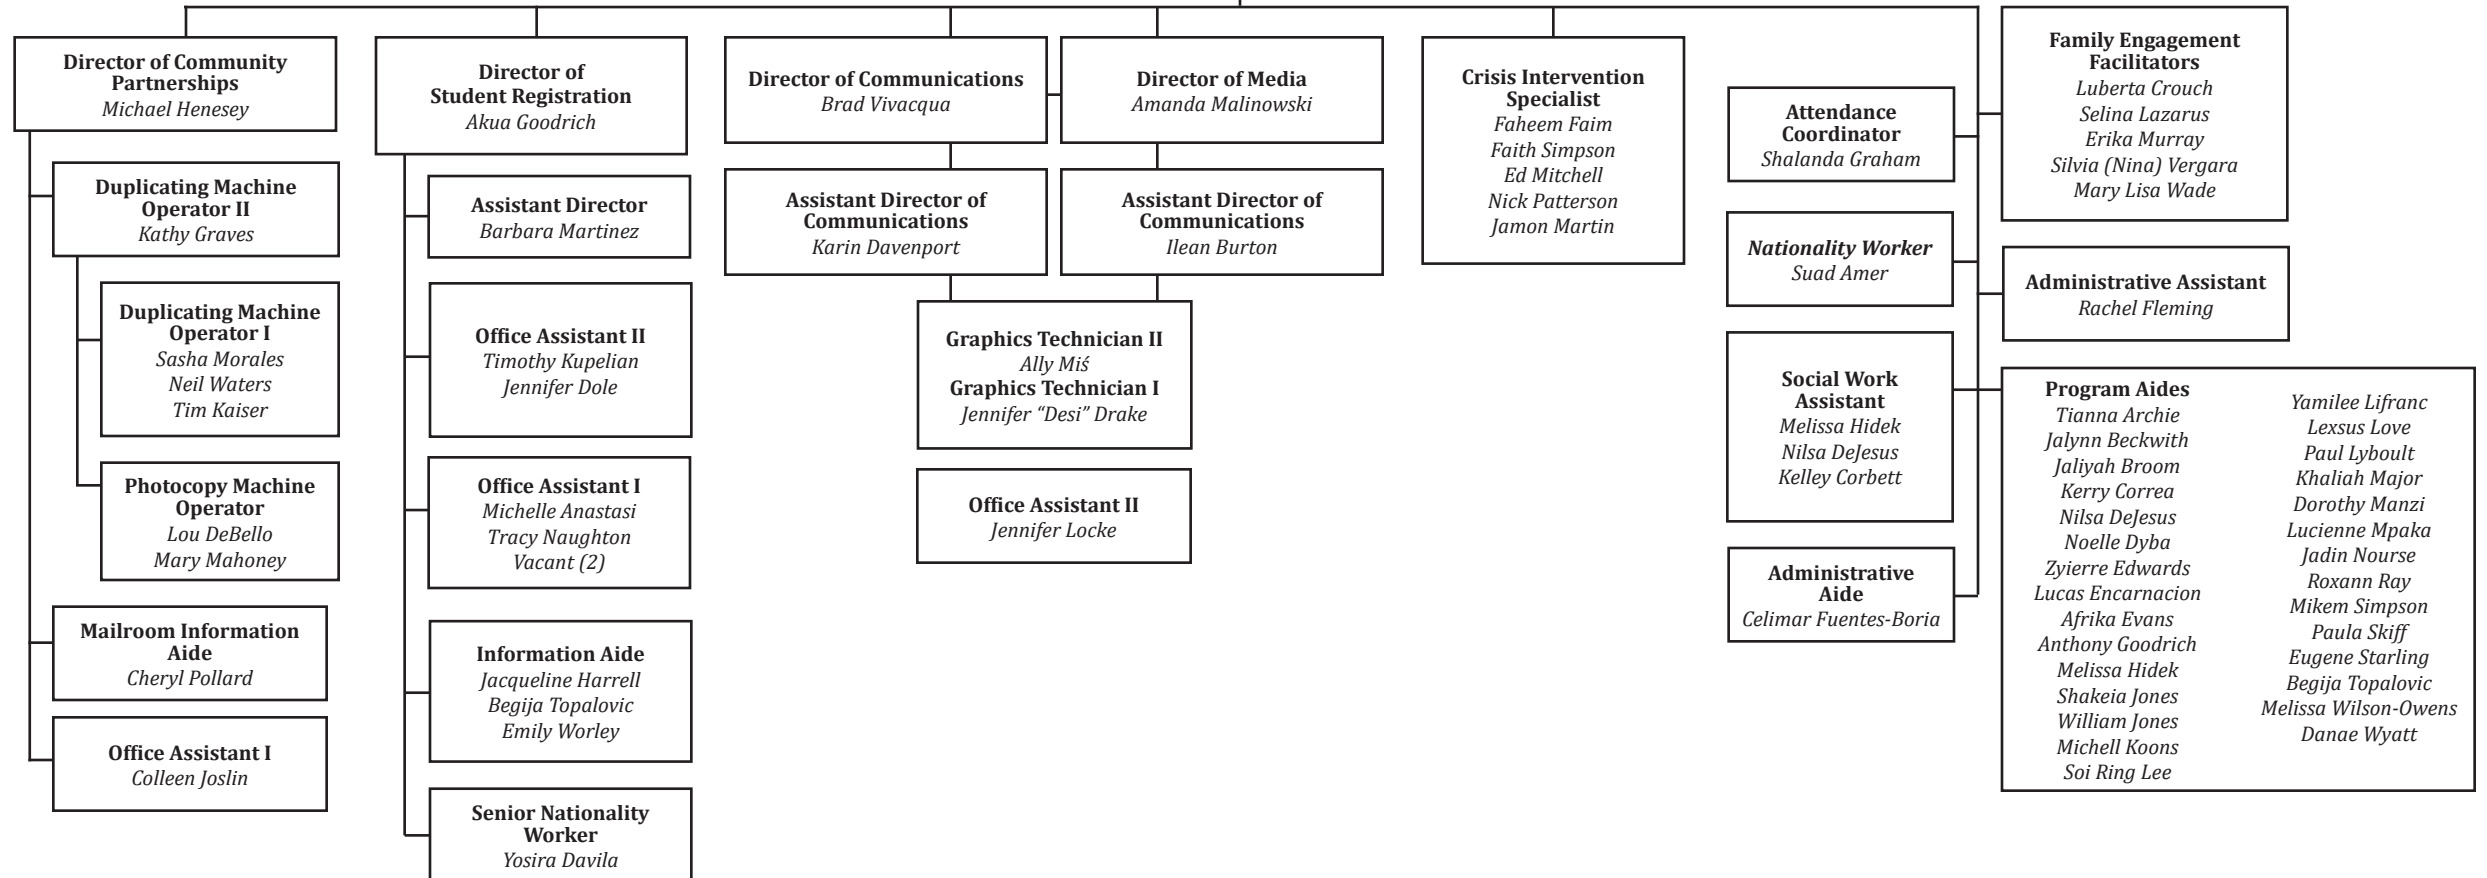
Director of Community Partnerships
Michael Henesey

Duplicating Machine Operator II
Kathy Graves

Duplicating Machine Operator I
Sasha Morales
Neil Waters
Tim Kaiser

Photocopy Machine Operator
Lou DeBello
Mary Mahoney

Mailroom Information Aide
Cheryl Pollard

Office Assistant I
Colleen Joslin

Director of Student Registration
Akua Goodrich

Assistant Director
Barbara Martinez

Office Assistant II
Timothy Kupelian
Jennifer Dole

Office Assistant I
Michelle Anastasi
Tracy Naughton
Vacant (2)

Information Aide
Jacqueline Harrell
Begija Topalovic
Emily Worley

Senior Nationality Worker
Yosira Davila

Director of Communications
Brad Vivacqua

Director of Media
Amanda Malinowski

Assistant Director of Communications
Karin Davenport

Assistant Director of Communications
Ilean Burton

Graphics Technician II
Ally Miś
Graphics Technician I
Jennifer "Desi" Drake

Office Assistant II
Jennifer Locke

Crisis Intervention Specialist
Faheem Faim
Faith Simpson
Ed Mitchell
Nick Patterson
Jamon Martin

Attendance Coordinator
Shalanda Graham

Nationality Worker
Suad Amer

Social Work Assistant
Melissa Hidek
Nilsa DeJesus
Kelley Corbett

Administrative Aide
Celimar Fuentes-Boria

Family Engagement Facilitators
Luberta Crouch
Selina Lazarus
Erika Murray
Silvia (Nina) Vergara
Mary Lisa Wade

Administrative Assistant
Rachel Fleming

Program Aides
Tianna Archie
Jalynn Beckwith
Jaliyah Broom
Kerry Correa
Nilsa DeJesus
Noelle Dyba
Zyierre Edwards
Lucas Encarnacion
Afrika Evans
Anthony Goodrich
Melissa Hidek
Shakeia Jones
William Jones
Michell Koons
Soi Ring Lee

Yamilee Lifranc
Lexsus Love
Paul Lyboult
Khaliah Major
Dorothy Manzi
Lucienne Mpaka
Jadin Nourse
Roxann Ray
Mikem Simpson
Paula Skiff
Eugene Starling
Begija Topalovic
Melissa Wilson-Owens
Danae Wyatt